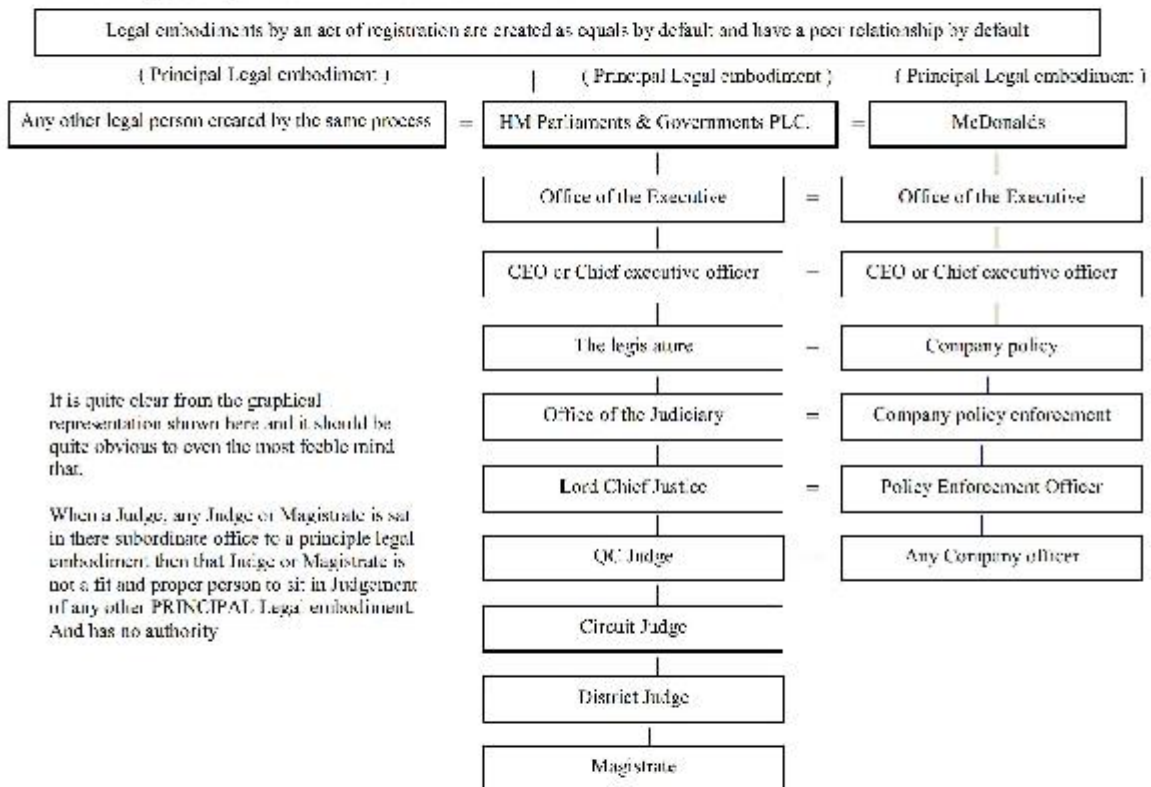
Legal embodiments by an act of registration are created as equals by default and have a peer relationship by default

( Principal Legal embodiment )

( Principal Legal embodiment )

( Principal Legal embodiment )

Any other legal person created by the same process = HM Parliaments & Governments PLC. = McDonalds

Office of the Executive = Office of the Executive

CEO or Chief executive officer = CEO or Chief executive officer

The legislature = Company policy

Office of the Judiciary = Company policy enforcement

Lord Chief Justice = Policy Enforcement Officer

QC Judge

Any Company officer

Circuit Judge

District Judge

Magistrate

It is quite clear from the graphical representation shown here and it should be quite obvious to even the most feeble mind that.

When a Judge, any Judge or Magistrate is sat in there subordinate office to a principle legal embodiment then that Judge or Magistrate is not a fit and proper person to sit in Judgement of any other PRINCIPAL Legal embodiment. And has no authority